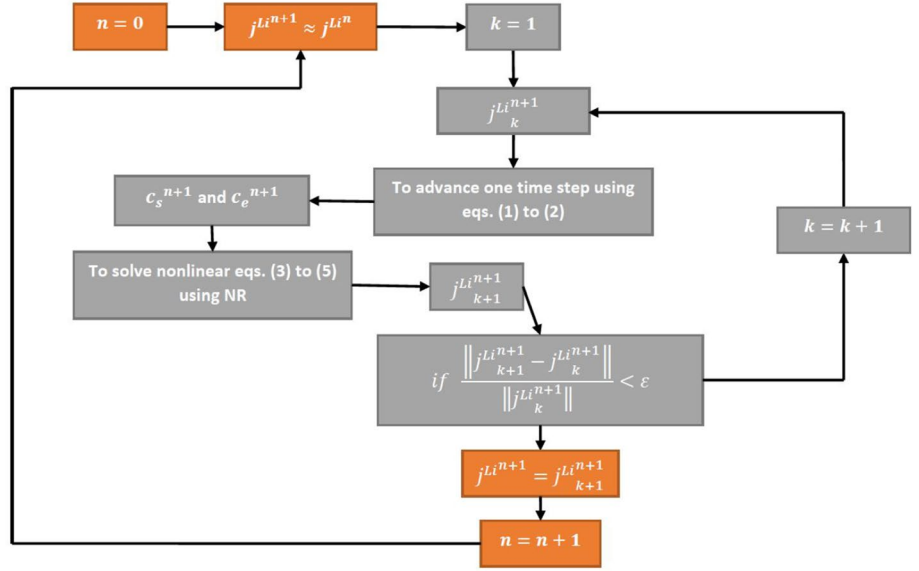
$n = 0$

${j^{Li}}^{n+1} \approx {j^{Li}}^{n}$

$k = 1$

${j^{Li}}_{k}^{n+1}$

To advance one time step using eqs. (1) to (2)

${c_s}^{n+1}$ and ${c_e}^{n+1}$

To solve nonlinear eqs. (3) to (5) using NR

${j^{Li}}_{k+1}^{n+1}$

$if \quad \frac{\left\| {j^{Li}}_{k+1}^{n+1} - {j^{Li}}_{k}^{n+1} \right\|}{\left\| {j^{Li}}_{k}^{n+1} \right\|} < \varepsilon$

$k = k + 1$

${j^{Li}}^{n+1} = {j^{Li}}_{k+1}^{n+1}$

$n = n + 1$